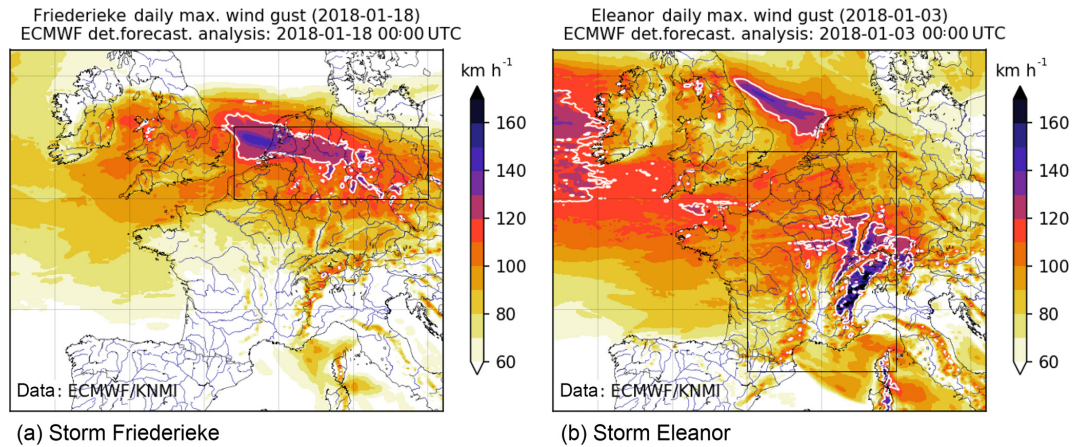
Friederieke daily max. wind gust (2018-01-18)
ECMWF det.forecast. analysis: 2018-01-18 00:00 UTC

km $h^{-1}$

160
140
120
100
80
60

Data: ECMWF/KNMI

(a) Storm Friederieke

Eleanor daily max. wind gust (2018-01-03)
ECMWF det.forecast. analysis: 2018-01-03 00:00 UTC

km $h^{-1}$

160
140
120
100
80
60

Data: ECMWF/KNMI

(b) Storm Eleanor